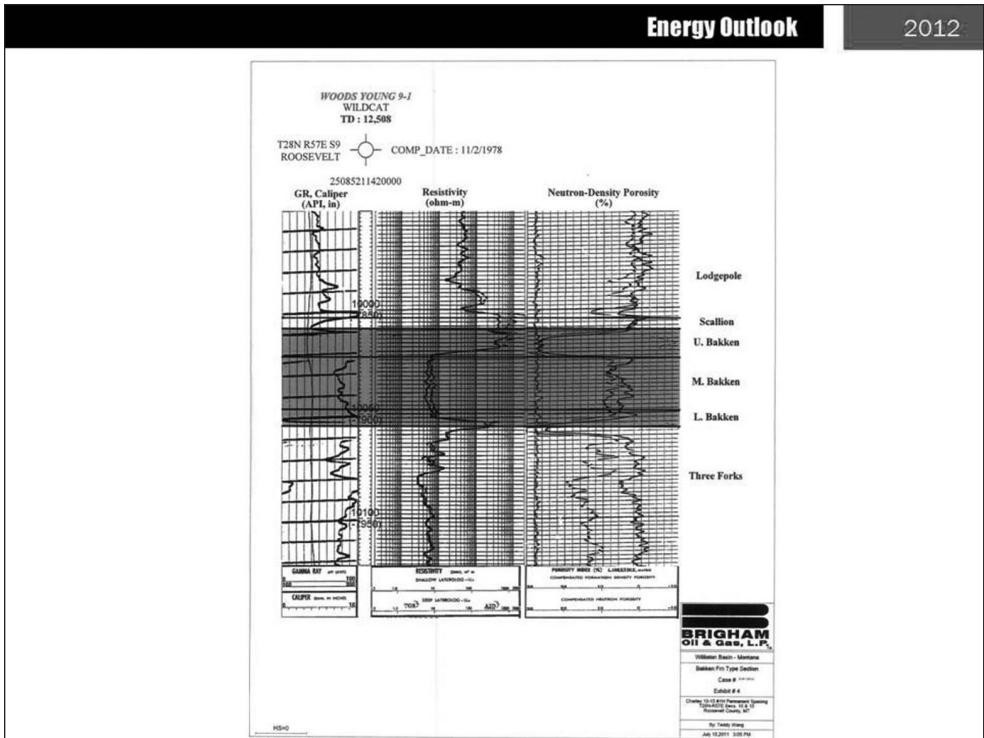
Energy Outlook

2012

WOODS YOUNG 9-1
WILDCAT
TD : 12,508

T28N R57E S9
ROOSEVELT

COMP_DATE : 11/2/1978

25085211420000

GR, Caliper
(API, in)

Resistivity
(ohm-m)

Neutron-Density Porosity
(%)

10000
-7850

10100
-7950

Lodgepole

Scallion

U. Bakken

M. Bakken

L. Bakken

Three Forks

GAMMA RAY

CALIPER

RESISTIVITY
SHALLOW LATEROLOG
DEEP LATEROLOG

POROSITY INDEX (%) LIMESTONE
COMPENSATED FORMATION DENSITY POROSITY
COMPENSATED NEUTRON POROSITY

BRIGHAM
Oil & Gas, L.P.

Williston Basin - Montana
Bakken Fm Type Section
Case # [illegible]
Exhibit # 4
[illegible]
By: Teddy Wang
July 10,2011 3:05 PM

HS=0